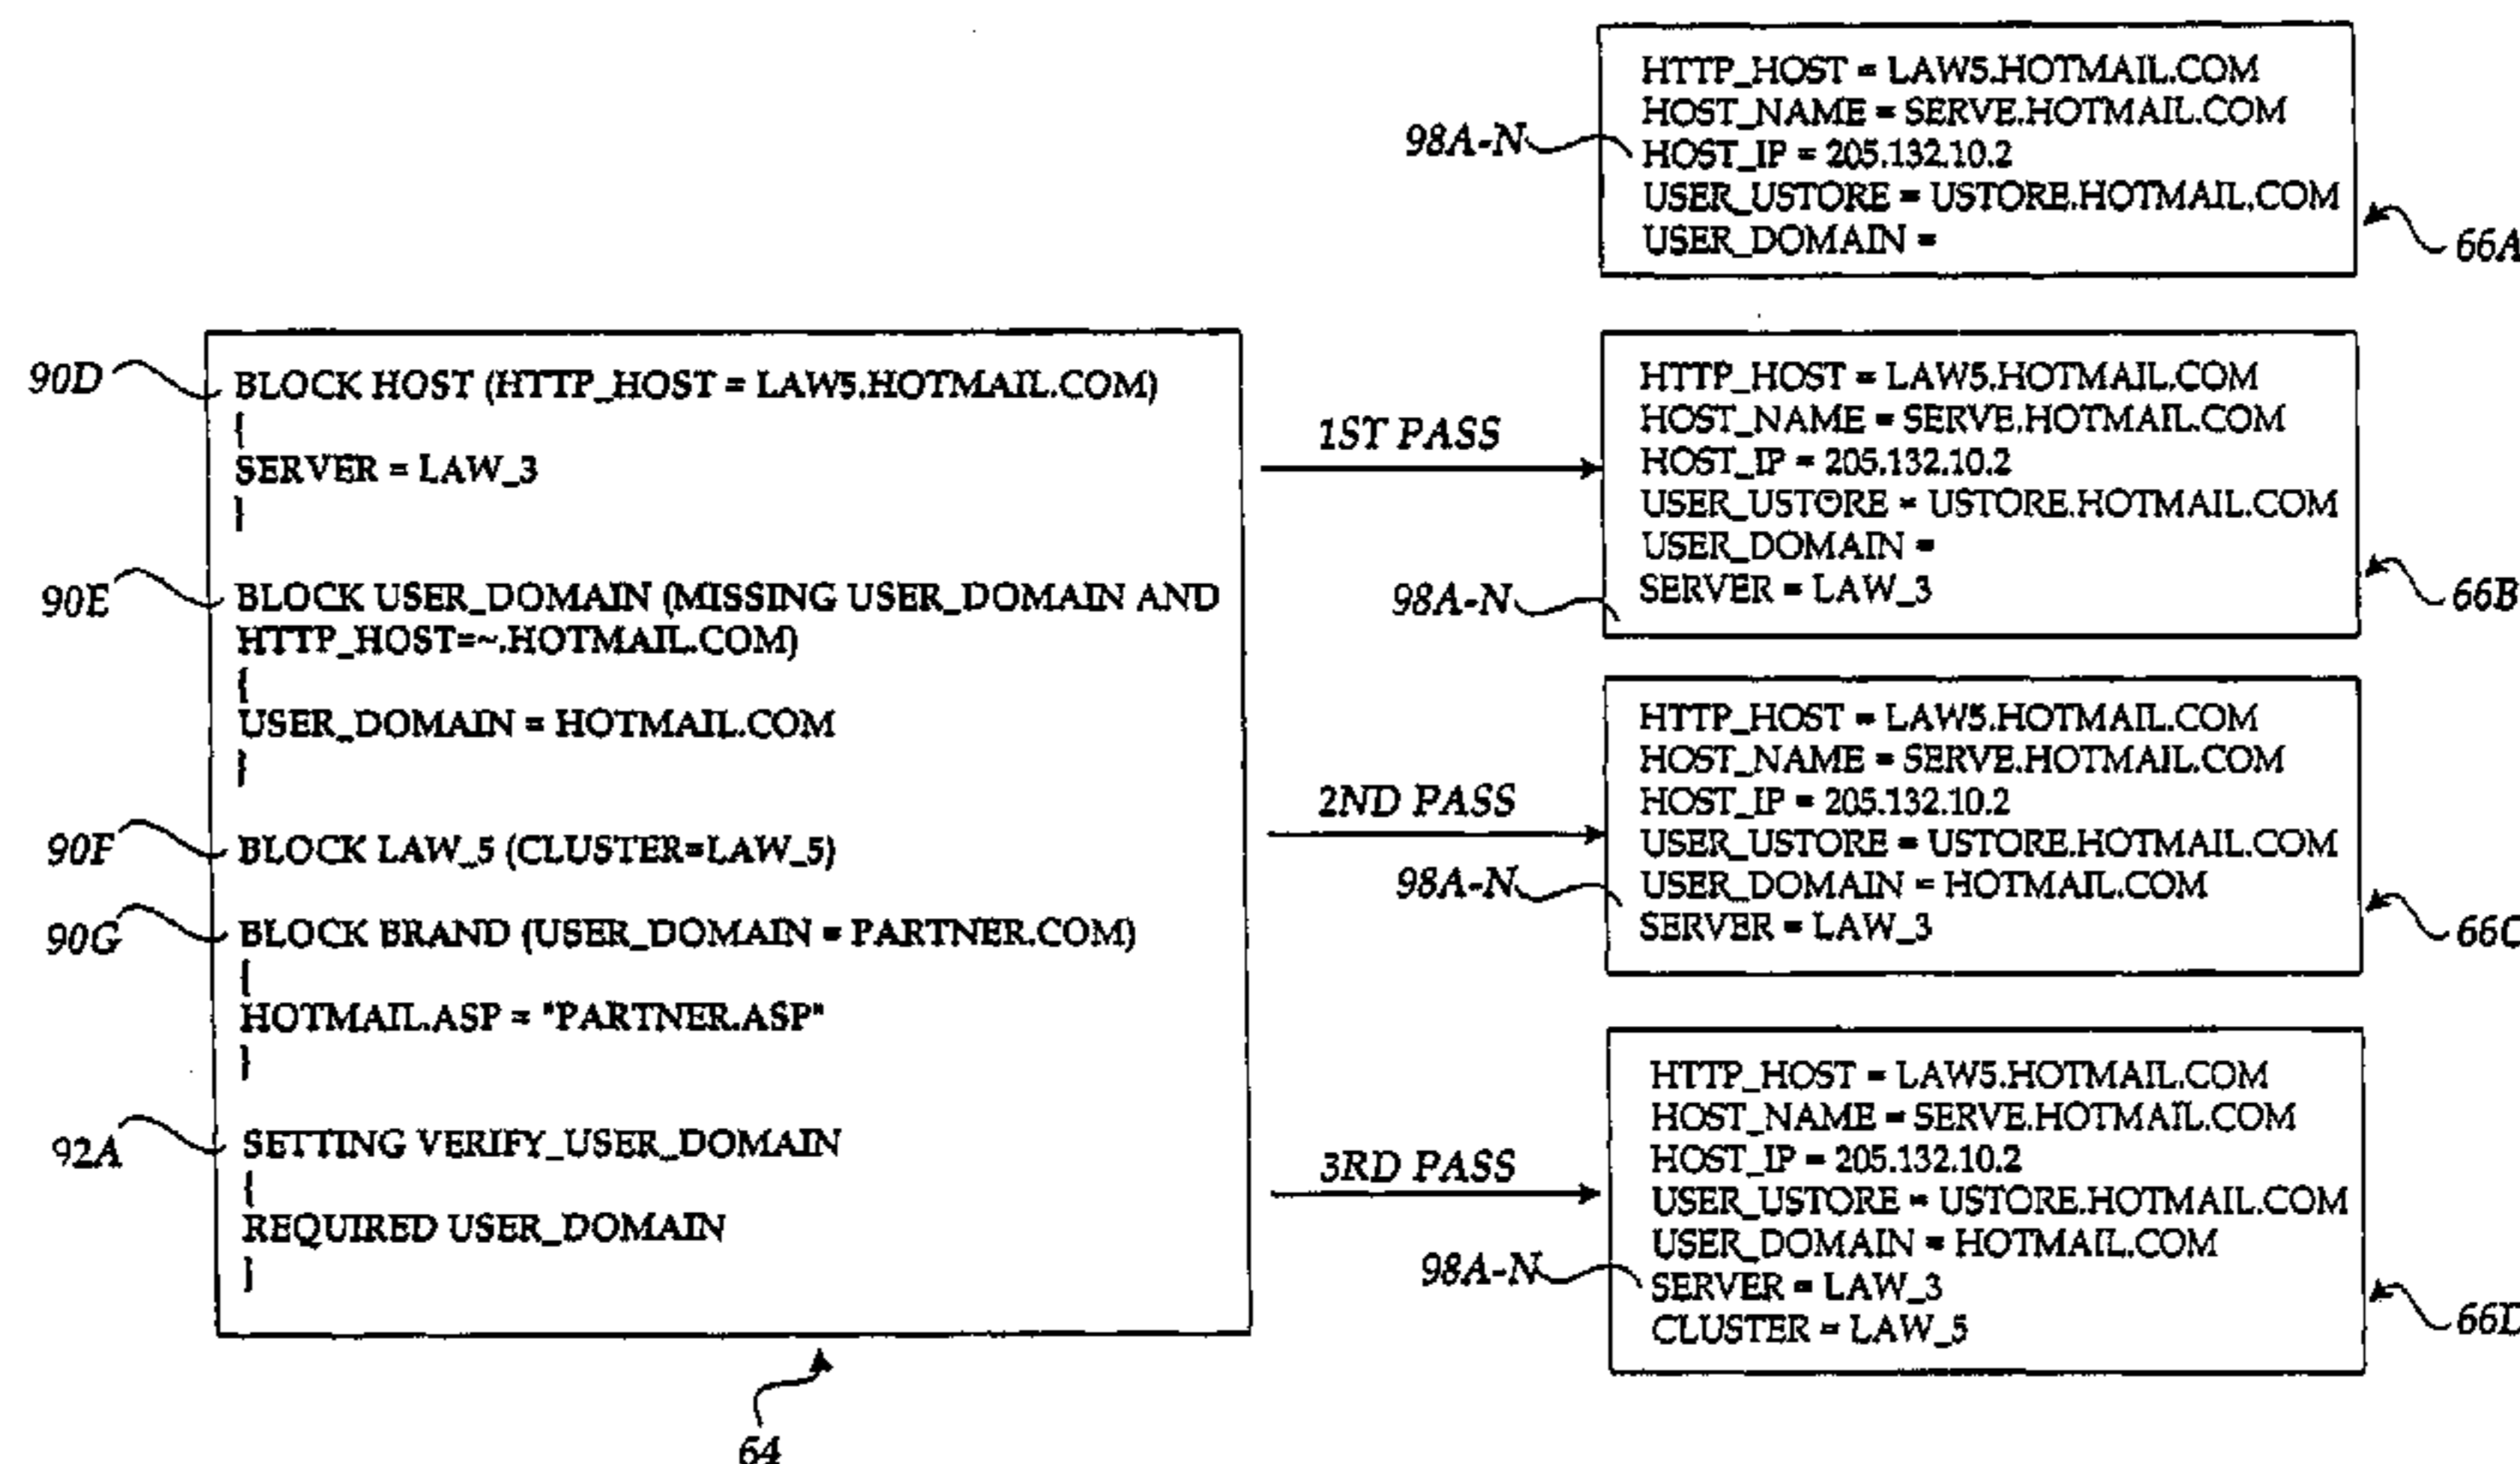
HTTP_HOST = LAW5.HOTMAIL.COM
HOST_NAME = SERVE.HOTMAIL.COM
HOST_IP = 205.132.10.2
USER_USTORE = USTORE.HOTMAIL.COM
USER_DOMAIN =

98A-N

66A

90D BLOCK HOST (HTTP_HOST = LAW5.HOTMAIL.COM)
{
SERVER = LAW_3
}

90E BLOCK USER_DOMAIN (MISSING USER_DOMAIN AND HTTP_HOST=~.HOTMAIL.COM)
{
USER_DOMAIN = HOTMAIL.COM
}

90F BLOCK LAW_5 (CLUSTER=LAW_5)

90G BLOCK BRAND (USER_DOMAIN = PARTNER.COM)
{
HOTMAIL.ASP = "PARTNER.ASP"
}

92A SETTING VERIFY_USER_DOMAIN
{
REQUIRED USER_DOMAIN
}

64

1ST PASS

HTTP_HOST = LAW5.HOTMAIL.COM
HOST_NAME = SERVE.HOTMAIL.COM
HOST_IP = 205.132.10.2
USER_USTORE = USTORE.HOTMAIL.COM
USER_DOMAIN =
SERVER = LAW_3

98A-N

66B

2ND PASS

HTTP_HOST = LAW5.HOTMAIL.COM
HOST_NAME = SERVE.HOTMAIL.COM
HOST_IP = 205.132.10.2
USER_USTORE = USTORE.HOTMAIL.COM
USER_DOMAIN = HOTMAIL.COM
SERVER = LAW_3

98A-N

66C

3RD PASS

HTTP_HOST = LAW5.HOTMAIL.COM
HOST_NAME = SERVE.HOTMAIL.COM
HOST_IP = 205.132.10.2
USER_USTORE = USTORE.HOTMAIL.COM
USER_DOMAIN = HOTMAIL.COM
SERVER = LAW_3
CLUSTER = LAW_5

98A-N

66D